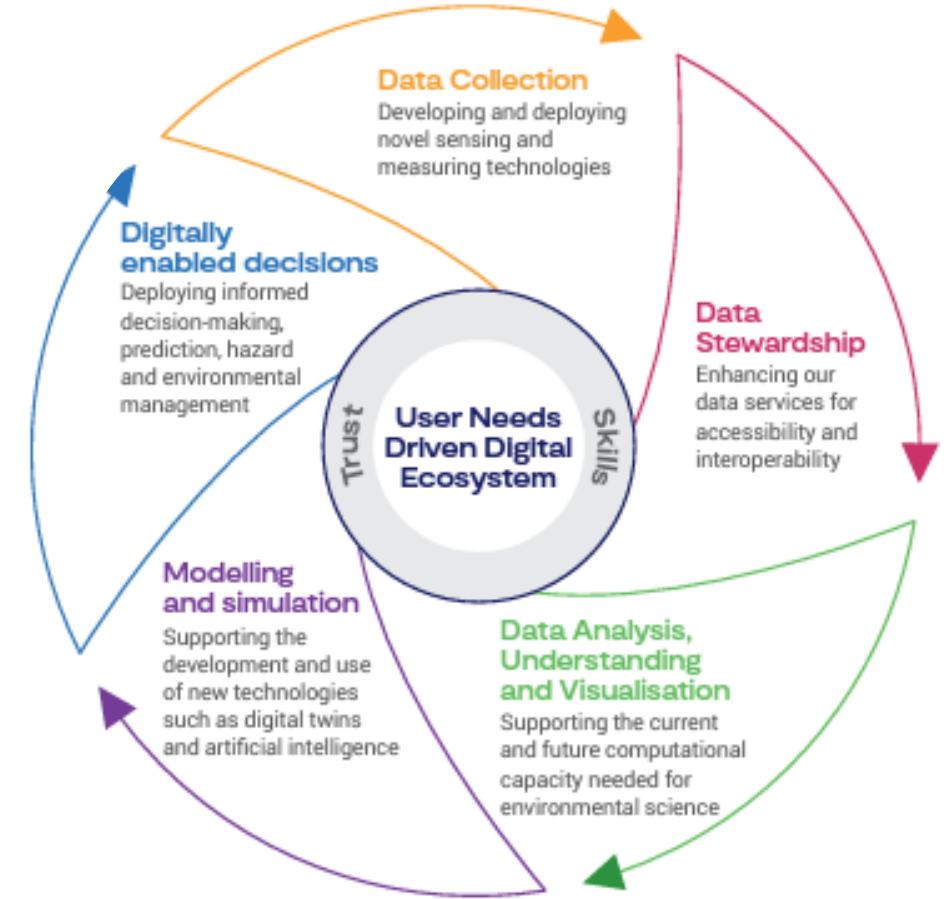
Data Collection
Developing and deploying novel sensing and measuring technologies

Data Stewardship
Enhancing our data services for accessibility and interoperability

Data Analysis, Understanding and Visualisation
Supporting the current and future computational capacity needed for environmental science

Modelling and simulation
Supporting the development and use of new technologies such as digital twins and artificial intelligence

Digitally enabled decisions
Deploying informed decision-making, prediction, hazard and environmental management

Trust
User Needs Driven Digital Ecosystem
Skills